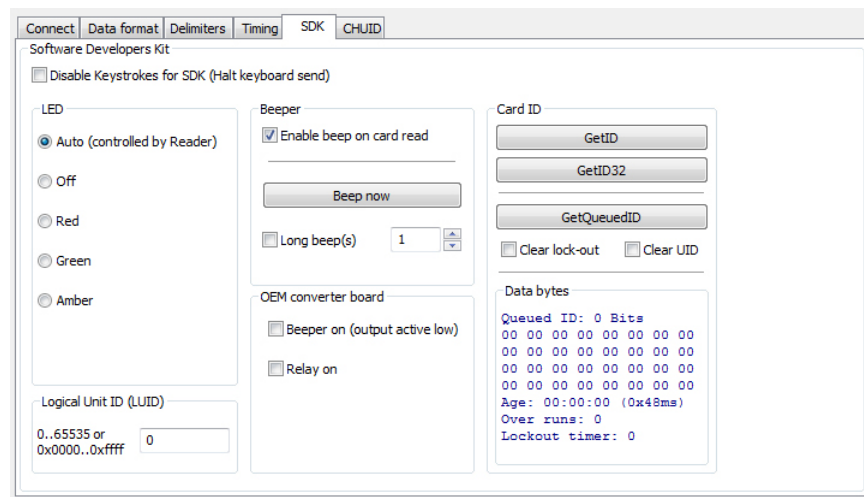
Connect | Data format | Delimiters | Timing | SDK | CHUID

Software Developers Kit

Disable Keystrokes for SDK (Halt keyboard send)

LED

Auto (controlled by Reader)

Off

Red

Green

Amber

Beeper

Enable beep on card read

Beep now

Long beep(s) 1

OEM converter board

Beeper on (output active low)

Relay on

Card ID

GetID

GetID32

GetQueuedID

Clear lock-out

Clear UID

Data bytes

Queued ID: 0 Bits
00 00 00 00 00 00 00 00
00 00 00 00 00 00 00 00
00 00 00 00 00 00 00 00
00 00 00 00 00 00 00 00
Age: 00:00:00 (0x48ms)
Over runs: 0
Lockout timer: 0

Logical Unit ID (LUID)

0..65535 or 0x0000..0xffff 0